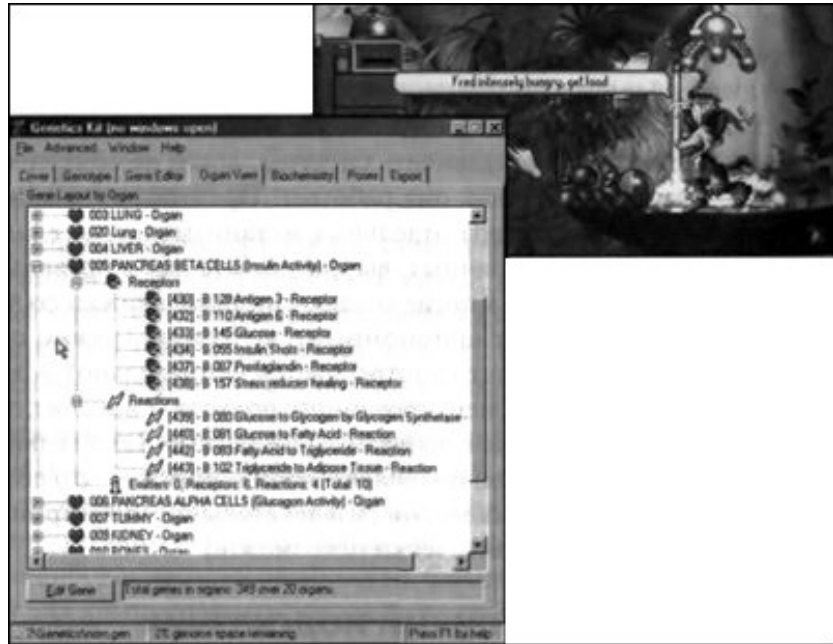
Fred intensely hungry, get food

Genetics Kit (no windows open)

File Advanced Window Help

Cover Genotype Gene Editor Organ View Biochemistry Poses Export

Gene Layout by Organ

003 LUNG - Organ
020 Lung - Organ
004 LIVER - Organ
005 PANCREAS BETA CELLS (Insulin Activity) - Organ
Receptors
[430] - 8 128 Antigen 3 - Receptor
[432] - 8 110 Antigen 6 - Receptor
[433] - 8 145 Glucose - Receptor
[434] - 8 055 Insulin Shots - Receptor
[437] - 8 007 Prostaglandin - Receptor
[438] - 8 157 Stress reduces healing - Receptor
Reactions
[439] - 8 080 Glucose to Glycogen by Glycogen Synthetase - Reaction
[440] - 8 081 Glucose to Fatty Acid - Reaction
[442] - 8 083 Fatty Acid to Triglyceride - Reaction
[443] - 8 102 Triglyceride to Adipose Tissue - Reaction
Emitters: 0, Receptors: 6, Reactions: 4 (Total 10)
006 PANCREAS ALPHA CELLS (Glucagon Activity) - Organ
007 TUMMY - Organ
008 KIDNEY - Organ
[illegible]

Edit Gene

Total genes in organs: 348 over 20 organs.

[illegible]

2% genome space remaining

Press F1 for help